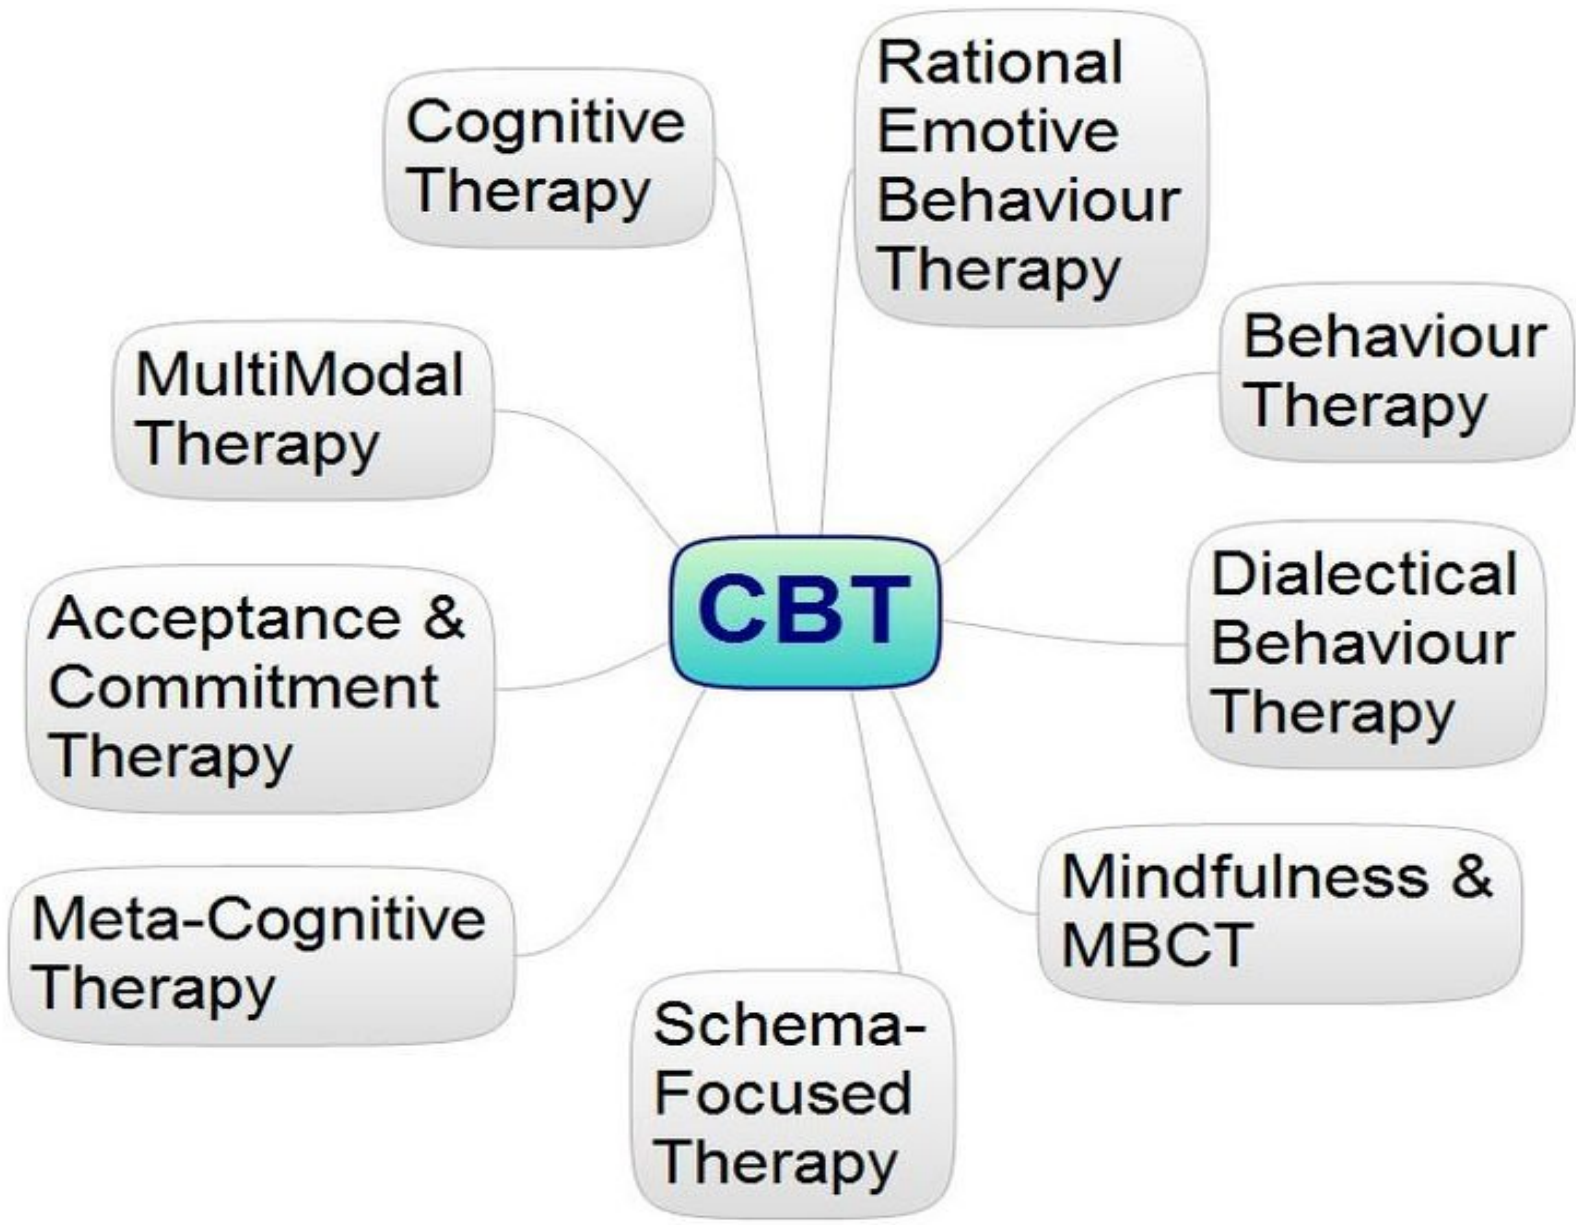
CBT

Cognitive Therapy

Rational Emotive Behaviour Therapy

Behaviour Therapy

Dialectical Behaviour Therapy

Mindfulness & MBCT

Schema-Focused Therapy

Meta-Cognitive Therapy

Acceptance & Commitment Therapy

MultiModal Therapy